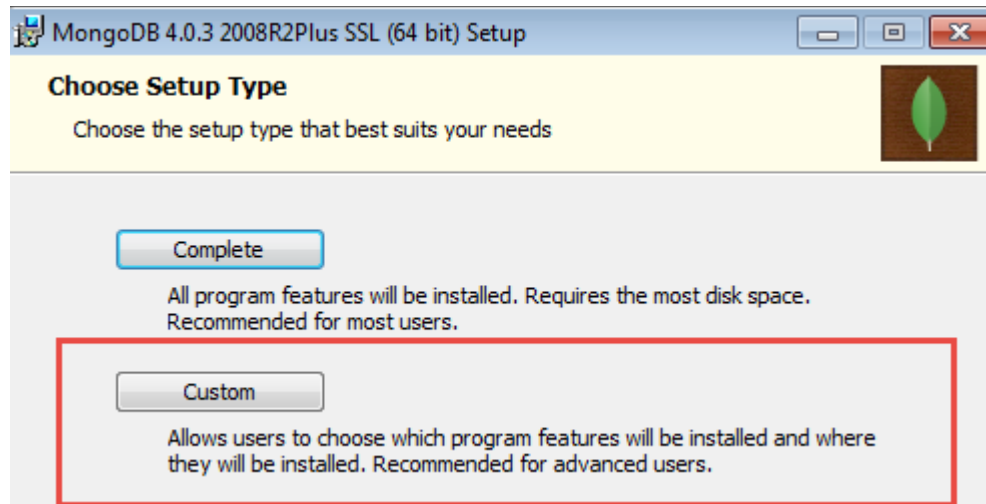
MongoDB 4.0.3 2008R2Plus SSL (64 bit) Setup

Choose Setup Type

Choose the setup type that best suits your needs

Complete

All program features will be installed. Requires the most disk space. Recommended for most users.

Custom

Allows users to choose which program features will be installed and where they will be installed. Recommended for advanced users.